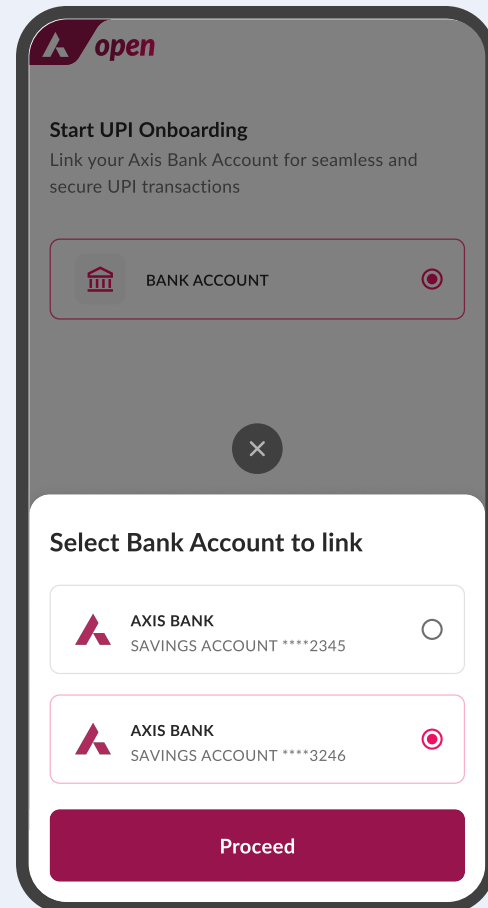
open

Start UPI Onboarding
Link your Axis Bank Account for seamless and secure UPI transactions

BANK ACCOUNT

Select Bank Account to link

AXIS BANK
SAVINGS ACCOUNT ****2345

AXIS BANK
SAVINGS ACCOUNT ****3246

Proceed